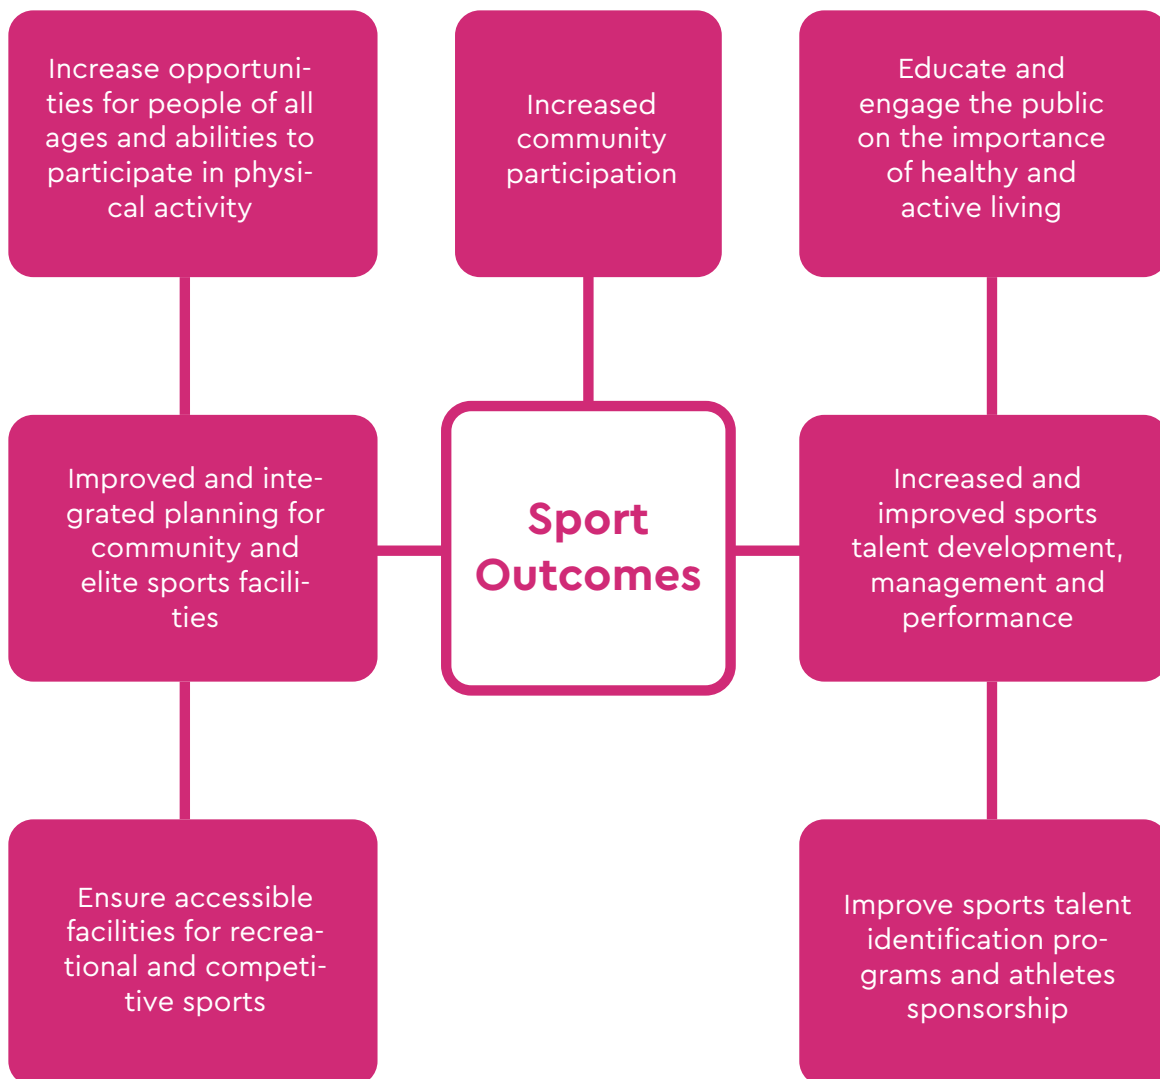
Increase opportunities for people of all ages and abilities to participate in physical activity

Increased community participation

Educate and engage the public on the importance of healthy and active living

Improved and integrated planning for community and elite sports facilities

Sport Outcomes

Increased and improved sports talent development, management and performance

Ensure accessible facilities for recreational and competitive sports

Improve sports talent identification programs and athletes sponsorship